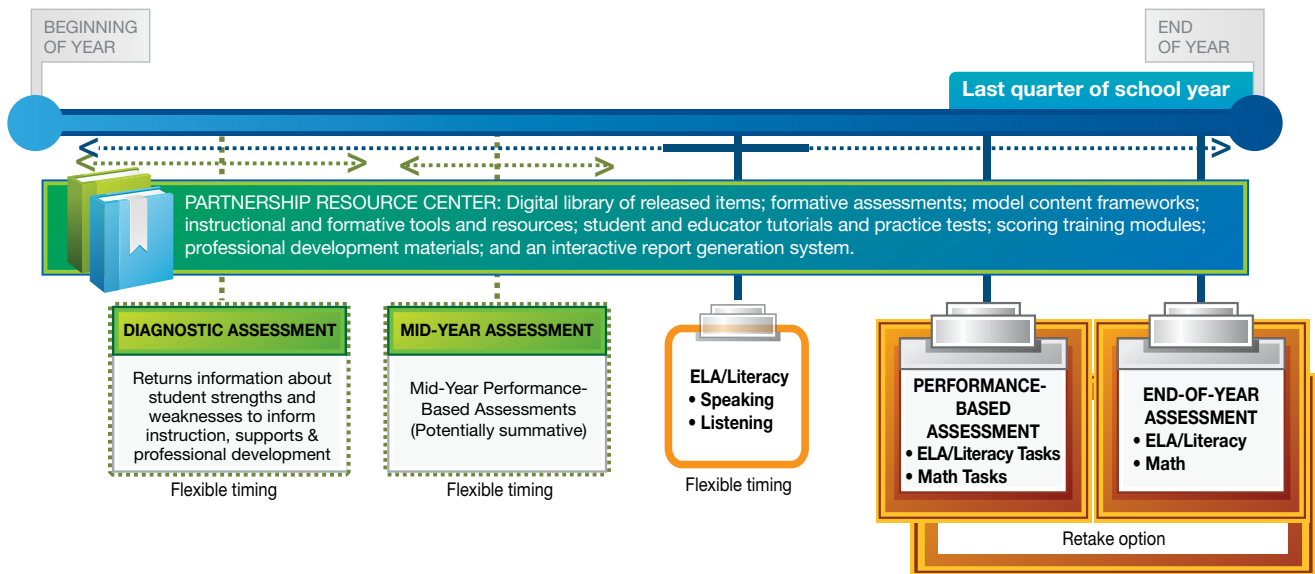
BEGINNING OF YEAR

END OF YEAR

Last quarter of school year

PARTNERSHIP RESOURCE CENTER: Digital library of released items; formative assessments; model content frameworks; instructional and formative tools and resources; student and educator tutorials and practice tests; scoring training modules; professional development materials; and an interactive report generation system.

DIAGNOSTIC ASSESSMENT

Returns information about student strengths and weaknesses to inform instruction, supports & professional development

Flexible timing

MID-YEAR ASSESSMENT

Mid-Year Performance-Based Assessments (Potentially summative)

Flexible timing

ELA/Literacy
• Speaking
• Listening

Flexible timing

PERFORMANCE-BASED ASSESSMENT
• ELA/Literacy Tasks
• Math Tasks

END-OF-YEAR ASSESSMENT
• ELA/Literacy
• Math

Retake option